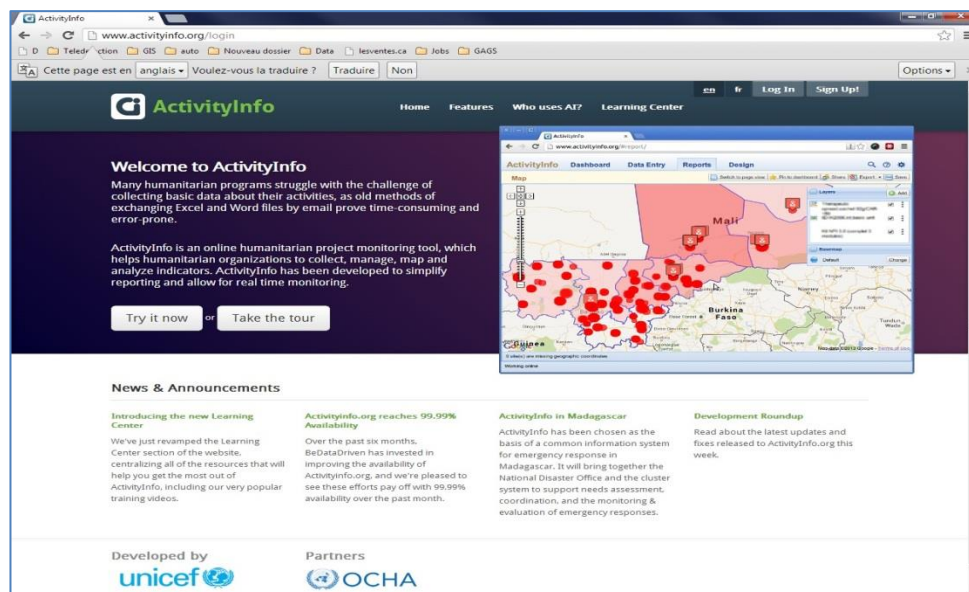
ActivityInfo

www.activityinfo.org/login

D Teledetection GIS auto Nouveau dossier Data lesventes.ca Jobs GAGS

Cette page est en anglais Voulez-vous la traduire ? Traduire Non Options

ActivityInfo Home Features Who uses AI? Learning Center en fr Log In Sign Up!

Welcome to ActivityInfo

Many humanitarian programs struggle with the challenge of collecting basic data about their activities, as old methods of exchanging Excel and Word files by email prove time-consuming and error-prone.

ActivityInfo is an online humanitarian project monitoring tool, which helps humanitarian organizations to collect, manage, map and analyze indicators. ActivityInfo has been developed to simplify reporting and allow for real time monitoring.

Try it now or Take the tour

ActivityInfo www.activityinfo.org/#report/

ActivityInfo Dashboard Data Entry Reports Design

Map

Layers

Basemap

Default Change

Mali

Burkina Faso

Guinea

Working online

News & Announcements

Introducing the new Learning Center

We've just revamped the Learning Center section of the website, centralizing all of the resources that will help you get the most out of ActivityInfo, including our very popular training videos.

Activityinfo.org reaches 99.99% Availability

Over the past six months, BeDataDriven has invested in improving the availability of ActivityInfo.org, and we're pleased to see these efforts pay off with 99.99% availability over the past month.

ActivityInfo in Madagascar

ActivityInfo has been chosen as the basis of a common information system for emergency response in Madagascar. It will bring together the National Disaster Office and the cluster system to support needs assessment, coordination, and the monitoring & evaluation of emergency responses.

Development Roundup

Read about the latest updates and fixes released to ActivityInfo.org this week.

Developed by

unicef

Partners

OCHA